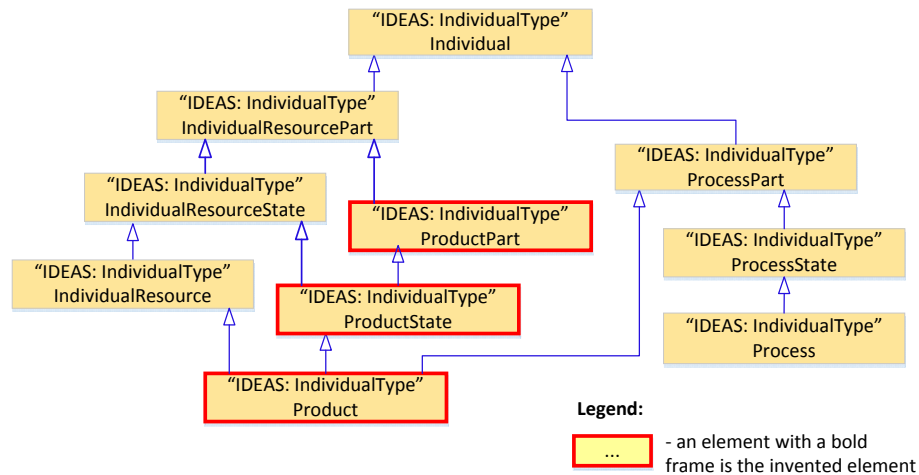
“IDEAS: IndividualType”
Individual

“IDEAS: IndividualType”
IndividualResourcePart

“IDEAS: IndividualType”
ProcessPart

“IDEAS: IndividualType”
IndividualResourceState

“IDEAS: IndividualType”
ProductPart

“IDEAS: IndividualType”
ProcessState

“IDEAS: IndividualType”
IndividualResource

“IDEAS: IndividualType”
ProductState

“IDEAS: IndividualType”
Process

“IDEAS: IndividualType”
Product

Legend:

...

- an element with a bold frame is the invented element